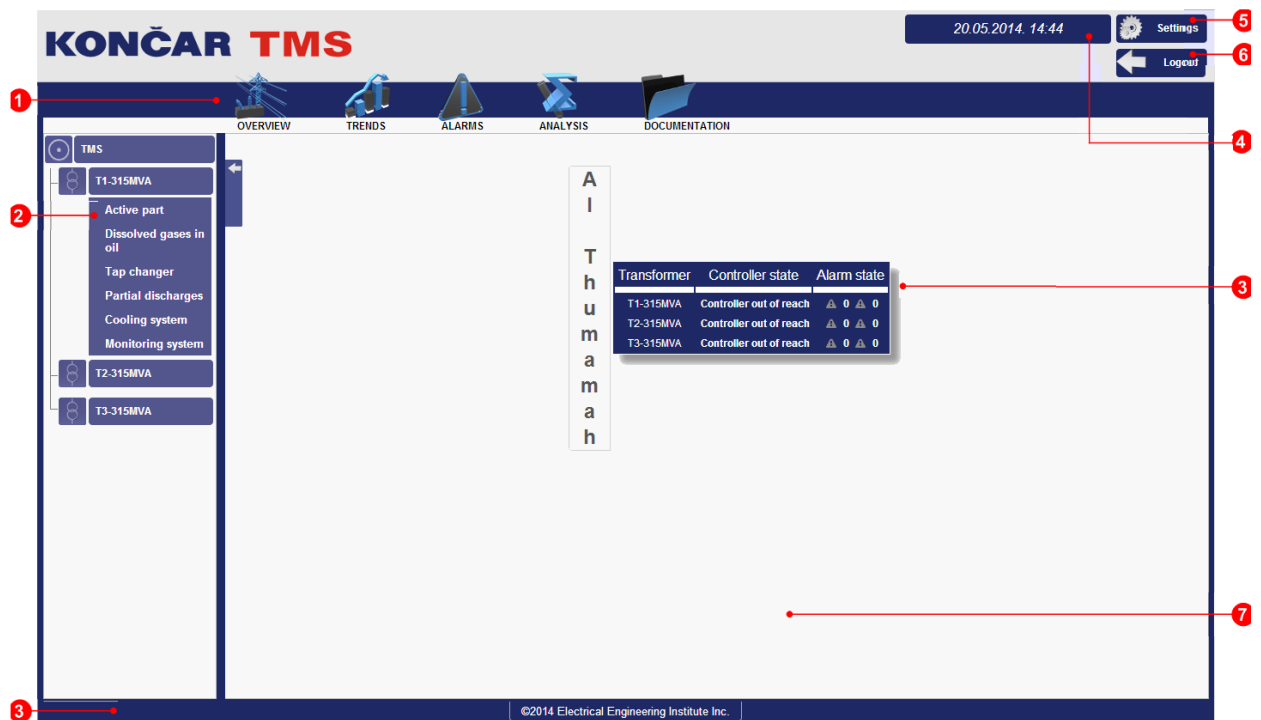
KONČAR TMS

20.05.2014. 14:44

Settings

Logout

5

6

1

OVERVIEW

TRENDS

ALARMS

ANALYSIS

DOCUMENTATION

4

TMS

T1-315MVA

2

Active part

Dissolved gases in oil

Tap changer

Partial discharges

Cooling system

Monitoring system

T2-315MVA

T3-315MVA

A l T h u m a m a h

| Transformer | Controller state | Alarm state |
|---|---|---|
| T1-315MVA | Controller out of reach | 0 0 |
| T2-315MVA | Controller out of reach | 0 0 |
| T3-315MVA | Controller out of reach | 0 0 |

3

7

3

©2014 Electrical Engineering Institute Inc.